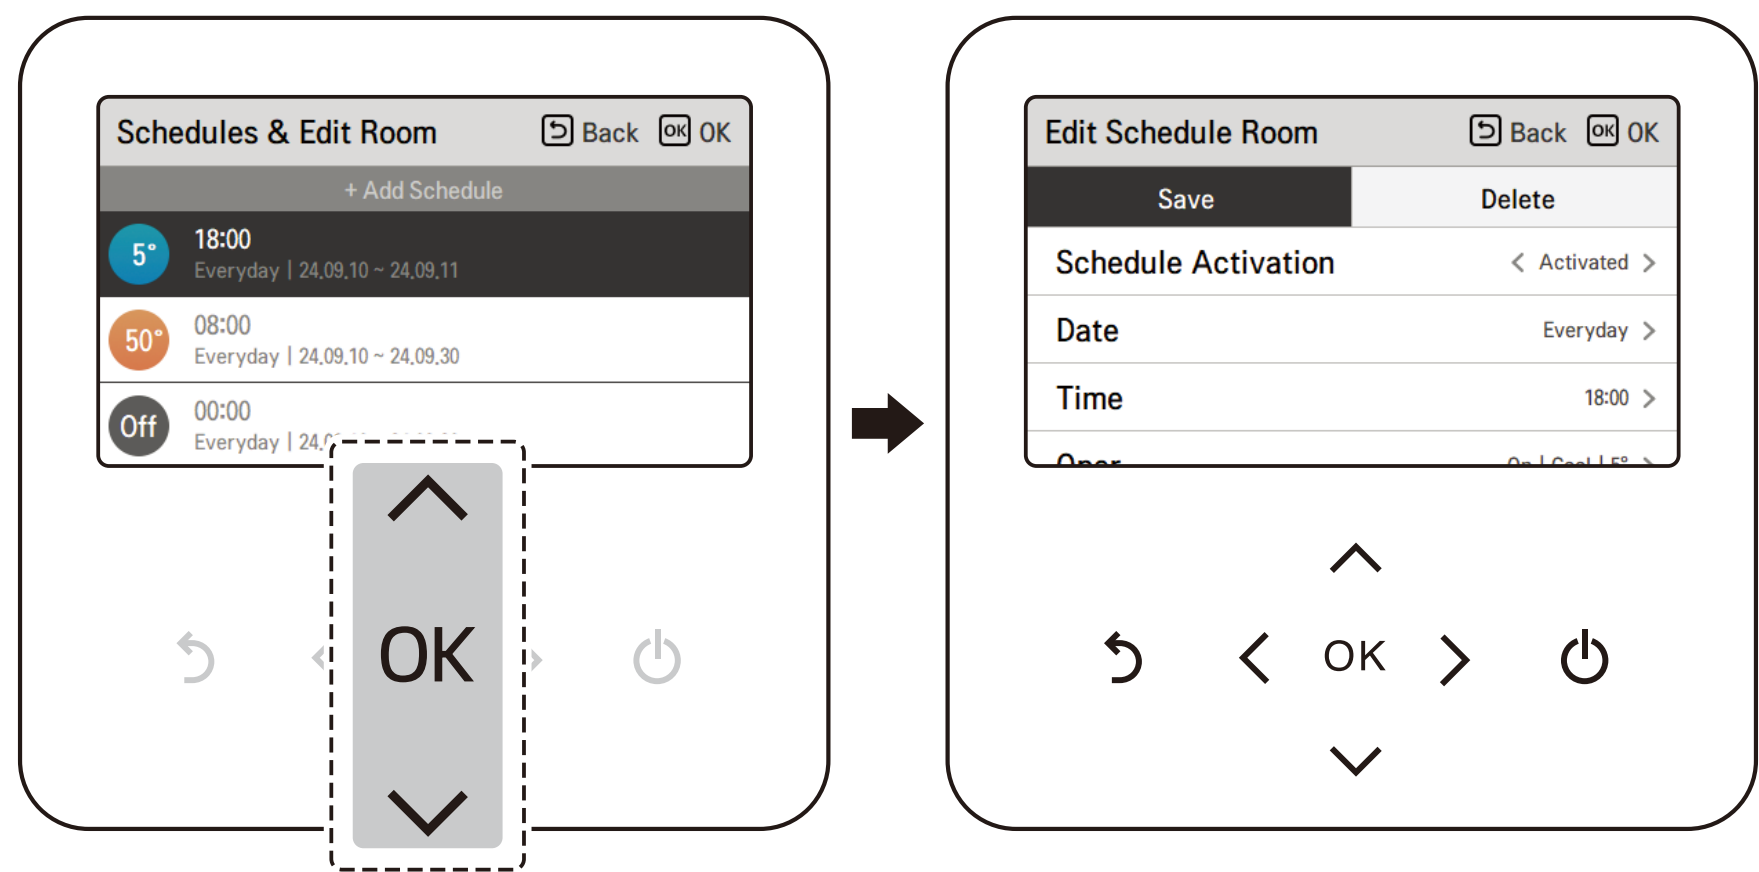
Schedules & Edit Room
Back OK OK

+ Add Schedule

5° 18:00
Everyday | 24.09.10 ~ 24.09.11

50° 08:00
Everyday | 24.09.10 ~ 24.09.30

Off 00:00
Everyday | 24.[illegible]

OK

Edit Schedule Room
Back OK OK

Save
Delete

Schedule Activation
Activated

Date
Everyday

Time
18:00

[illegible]

OK